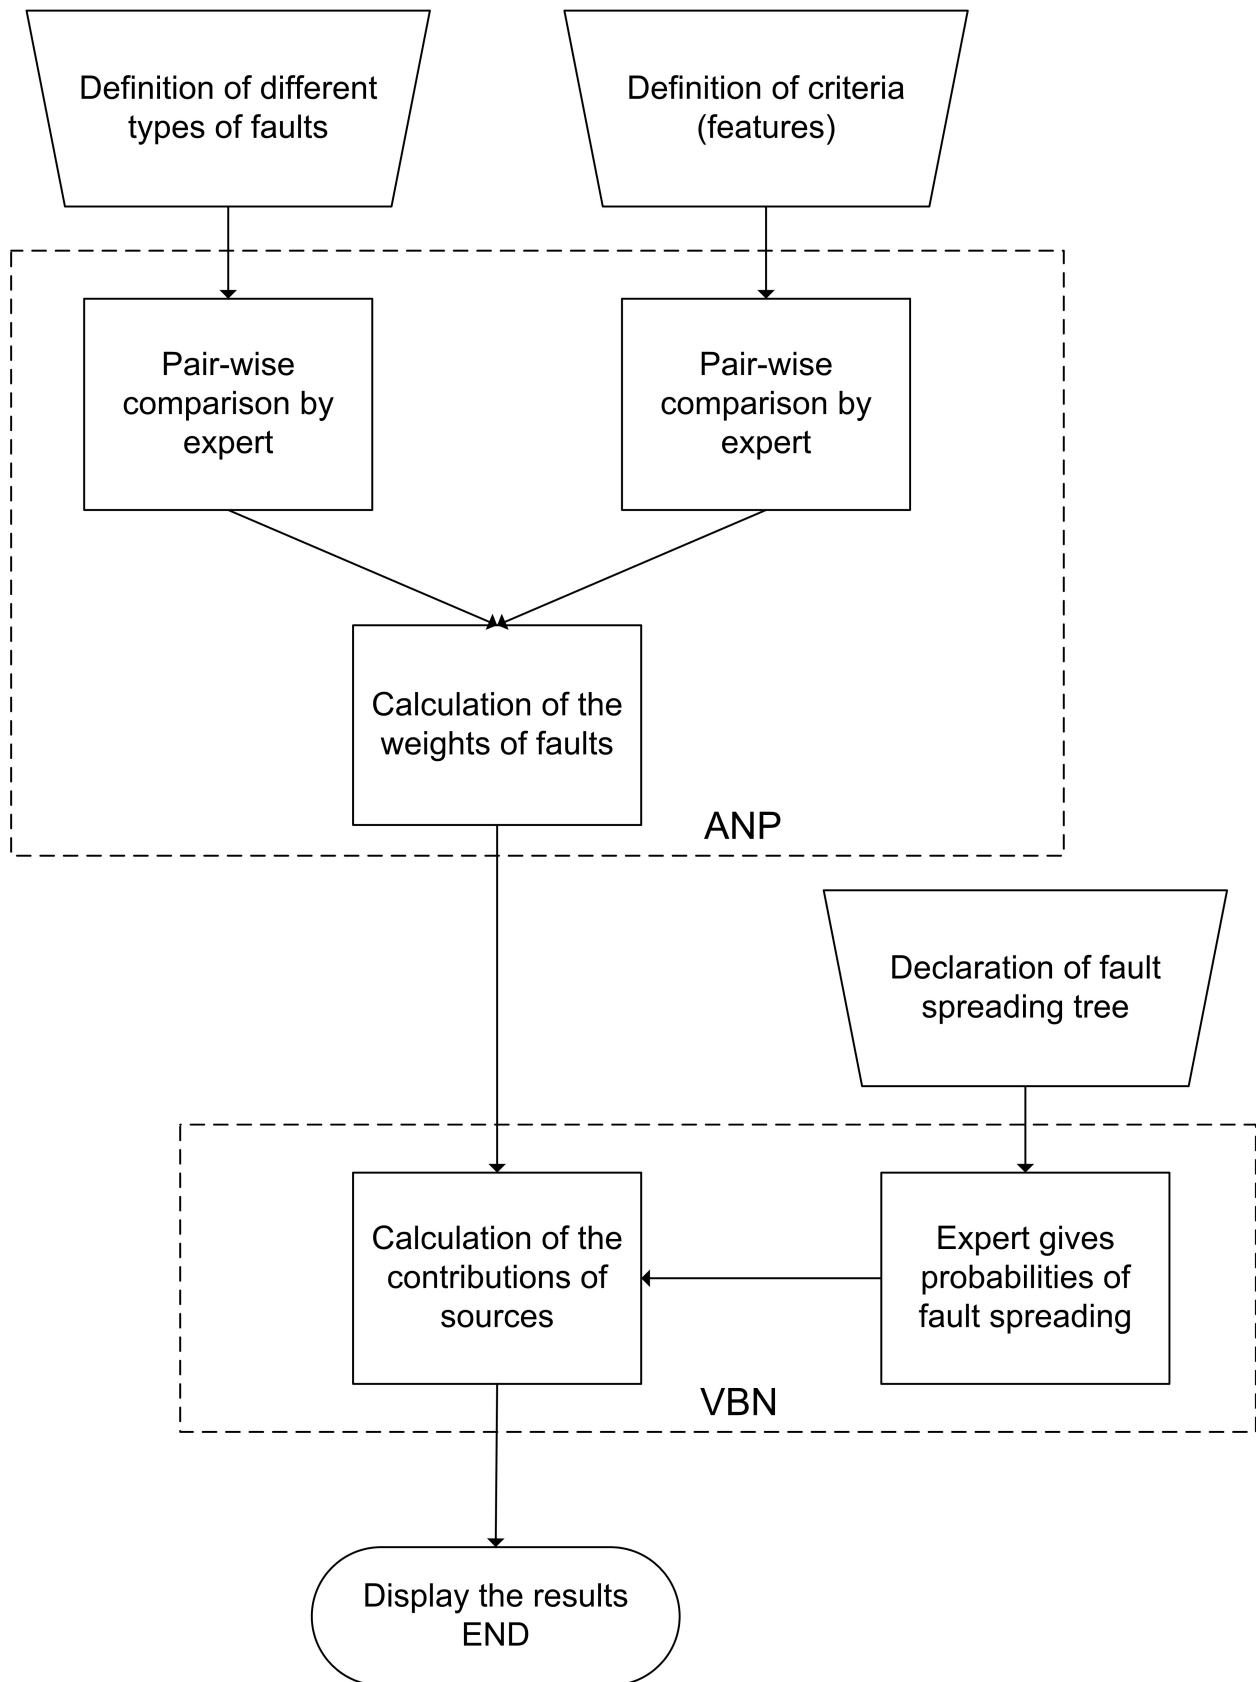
Definition of different types of faults

Definition of criteria (features)

Pair-wise comparison by expert

Pair-wise comparison by expert

Calculation of the weights of faults

ANP

Declaration of fault spreading tree

Calculation of the contributions of sources

Expert gives probabilities of fault spreading

VBN

Display the results
END